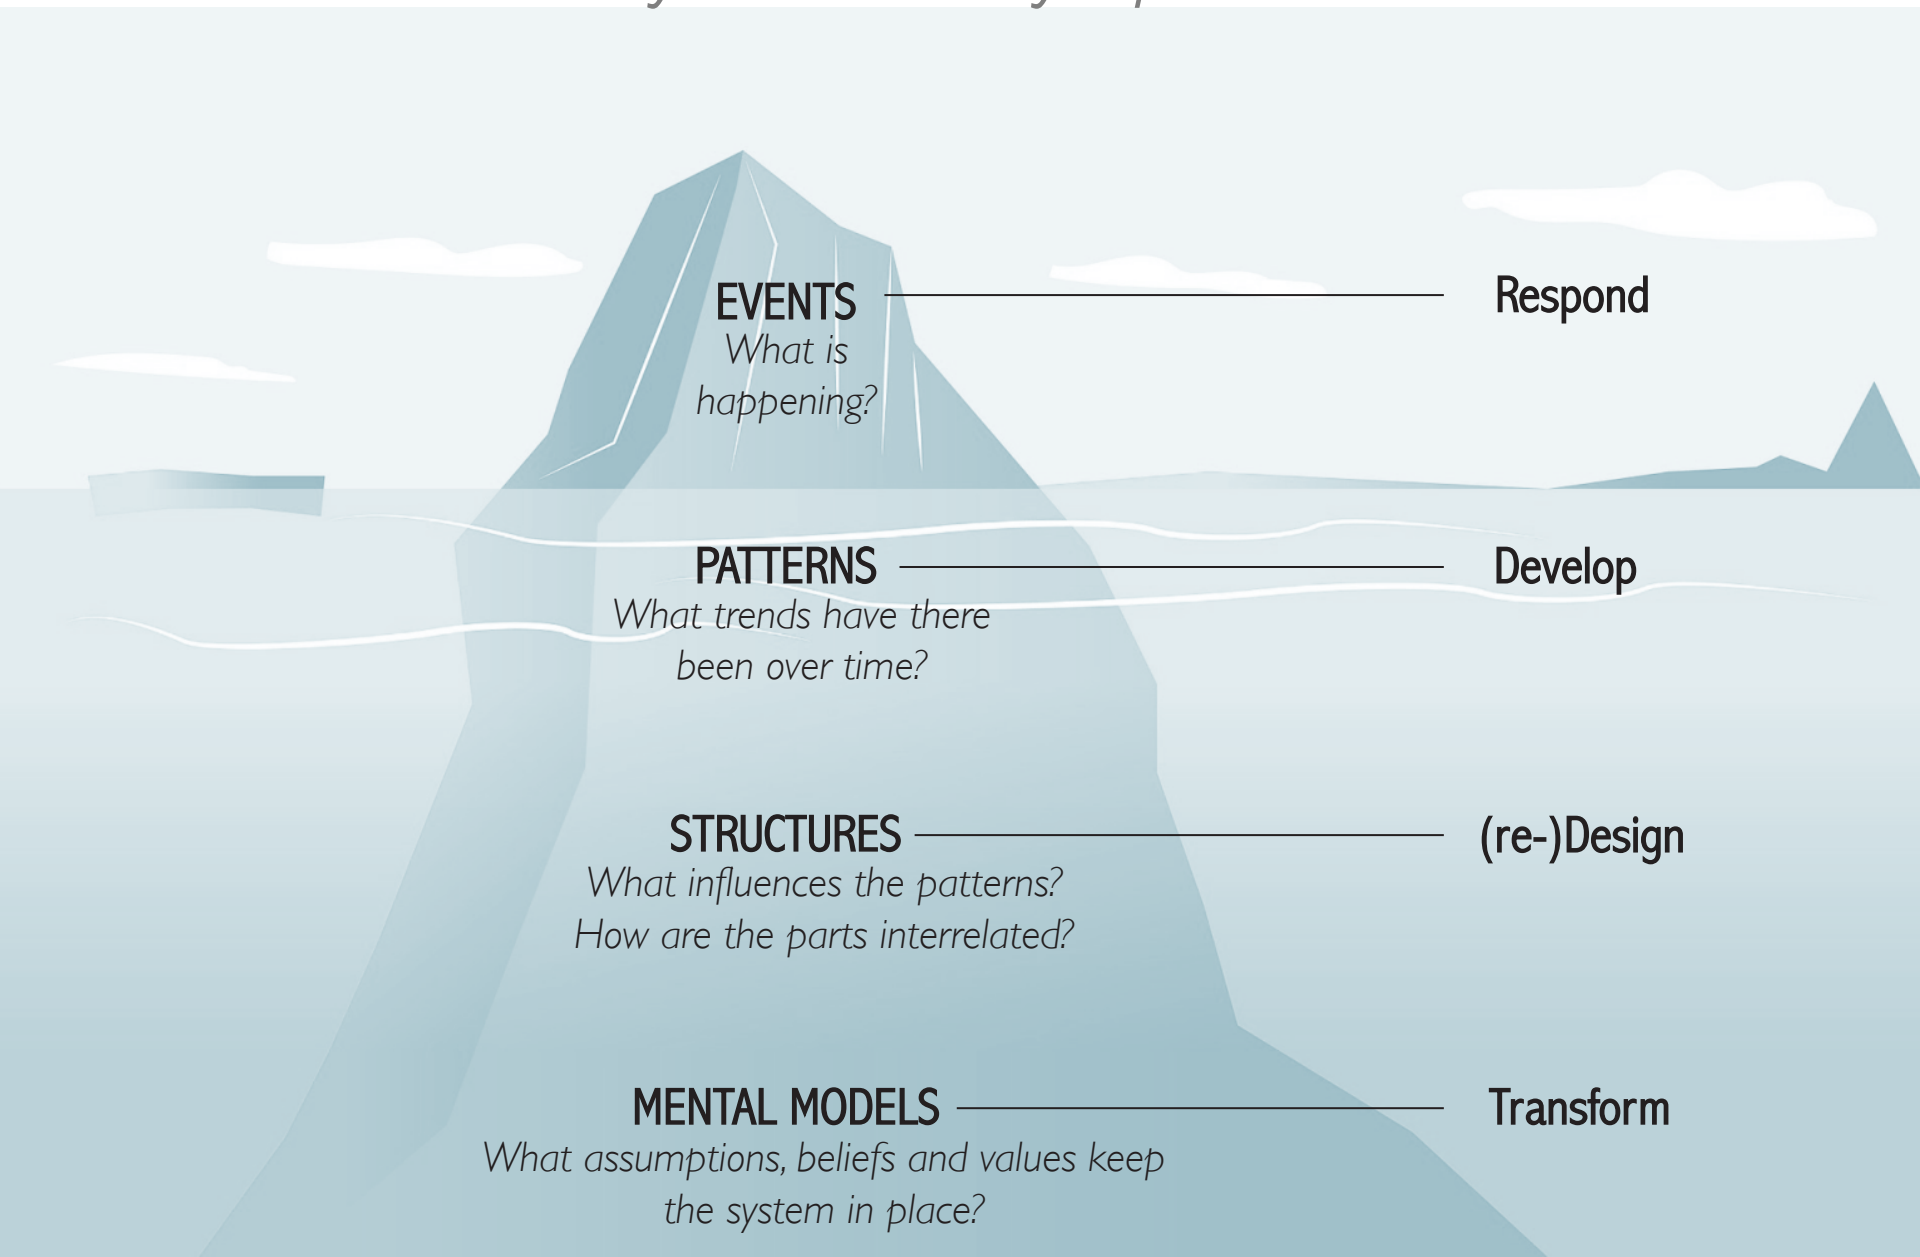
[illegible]

EVENTS
What is happening?

Respond

PATTERNS
What trends have there been over time?

Develop

STRUCTURES
What influences the patterns? How are the parts interrelated?

(re-)Design

MENTAL MODELS
What assumptions, beliefs and values keep the system in place?

Transform